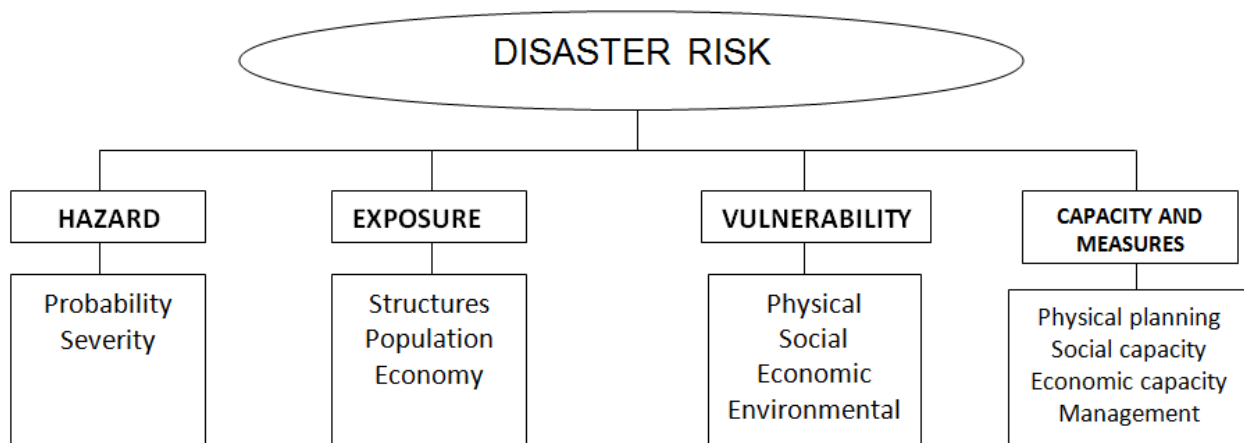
DISASTER RISK

HAZARD

Probability
Severity

EXPOSURE

Structures
Population
Economy

VULNERABILITY

Physical
Social
Economic
Environmental

CAPACITY AND MEASURES

Physical planning
Social capacity
Economic capacity
Management